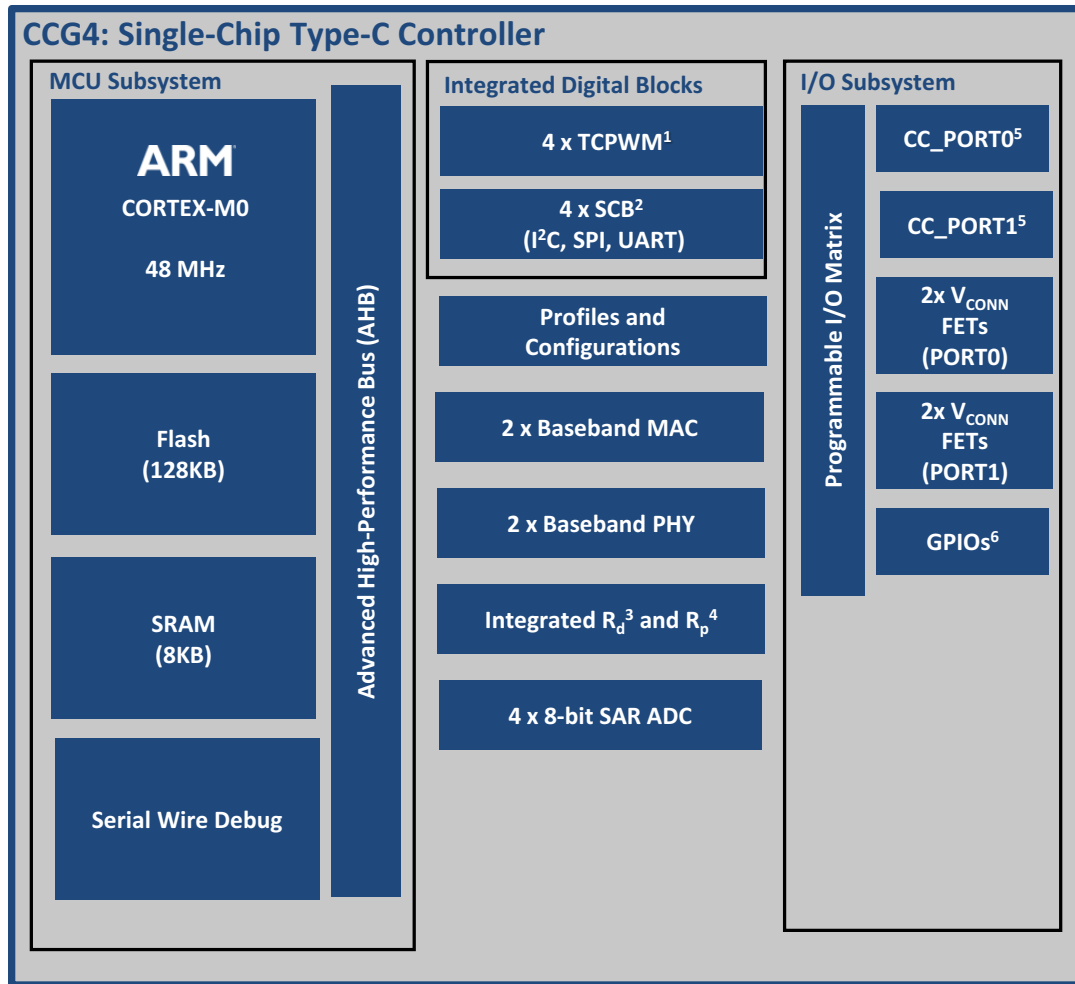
CCG4: Single-Chip Type-C Controller

MCU Subsystem

ARM
CORTEX-M0
48 MHz

Flash
(128KB)

SRAM
(8KB)

Serial Wire Debug

Advanced High-Performance Bus (AHB)

Integrated Digital Blocks

4 x TCPWM$^1$

4 x SCB$^2$
(I$^2$C, SPI, UART)

Profiles and Configurations

2 x Baseband MAC

2 x Baseband PHY

Integrated $R_d$$^3$ and $R_p$$^4$

4 x 8-bit SAR ADC

I/O Subsystem

Programmable I/O Matrix

CC_PORT0$^5$

CC_PORT1$^5$

2x $V_{CONN}$ FETs (PORT0)

2x $V_{CONN}$ FETs (PORT1)

GPIOs$^6$